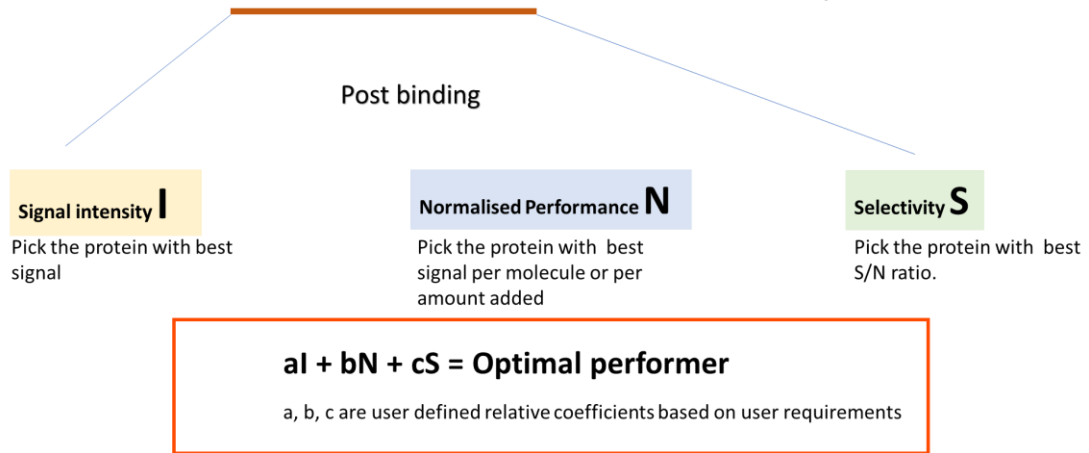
Post binding

Signal intensity I
Pick the protein with best signal

Normalised Performance N
Pick the protein with best signal per molecule or per amount added

Selectivity S
Pick the protein with best S/N ratio.

aI + bN + cS = Optimal performer
a, b, c are user defined relative coefficients based on user requirements